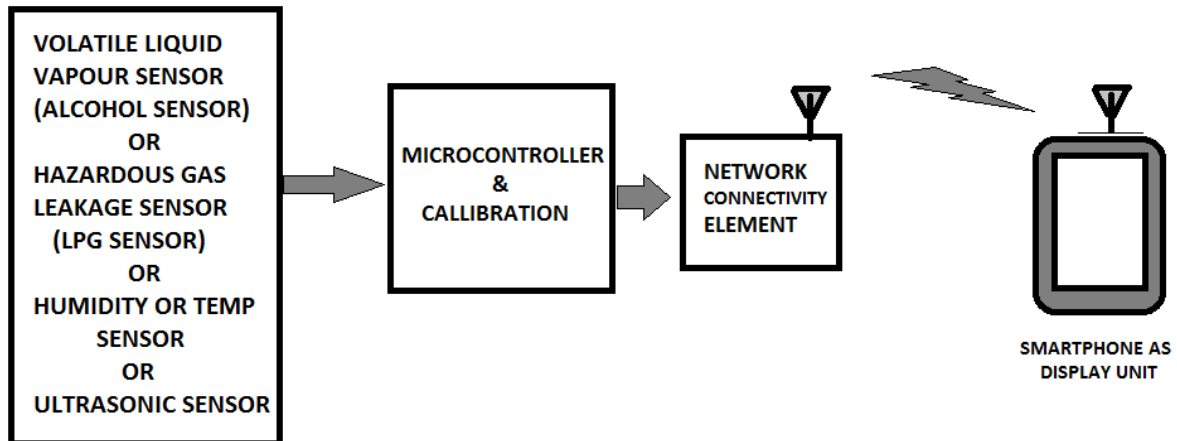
VOLATILE LIQUID VAPOUR SENSOR (ALCOHOL SENSOR)
OR
HAZARDOUS GAS LEAKAGE SENSOR (LPG SENSOR)
OR
HUMIDITY OR TEMP SENSOR
OR
ULTRASONIC SENSOR

MICROCONTROLLER & CALLIBRATION

NETWORK CONNECTIVITY ELEMENT

SMARTPHONE AS DISPLAY UNIT